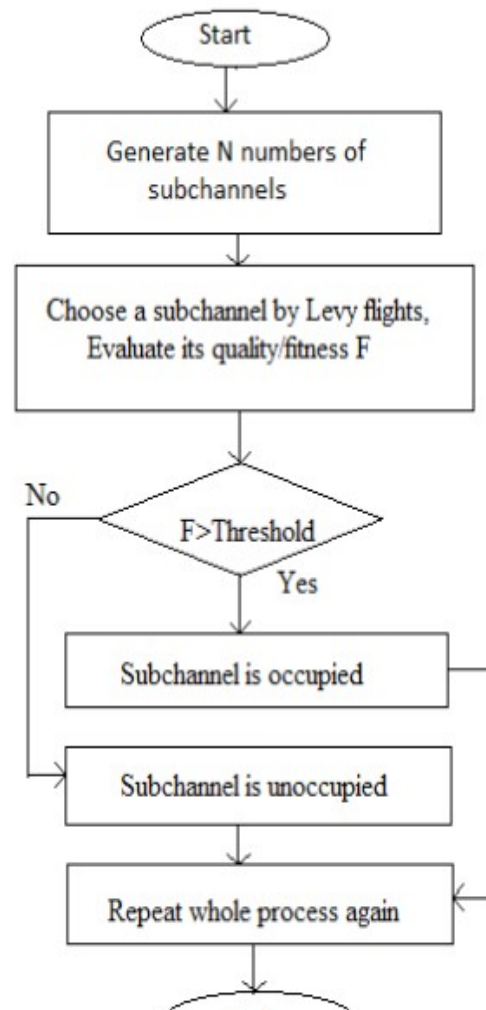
Start

Generate N numbers of subchannels

Choose a subchannel by Levy flights, Evaluate its quality/fitness F

No

F>Threshold

Yes

Subchannel is occupied

Subchannel is unoccupied

Repeat whole process again